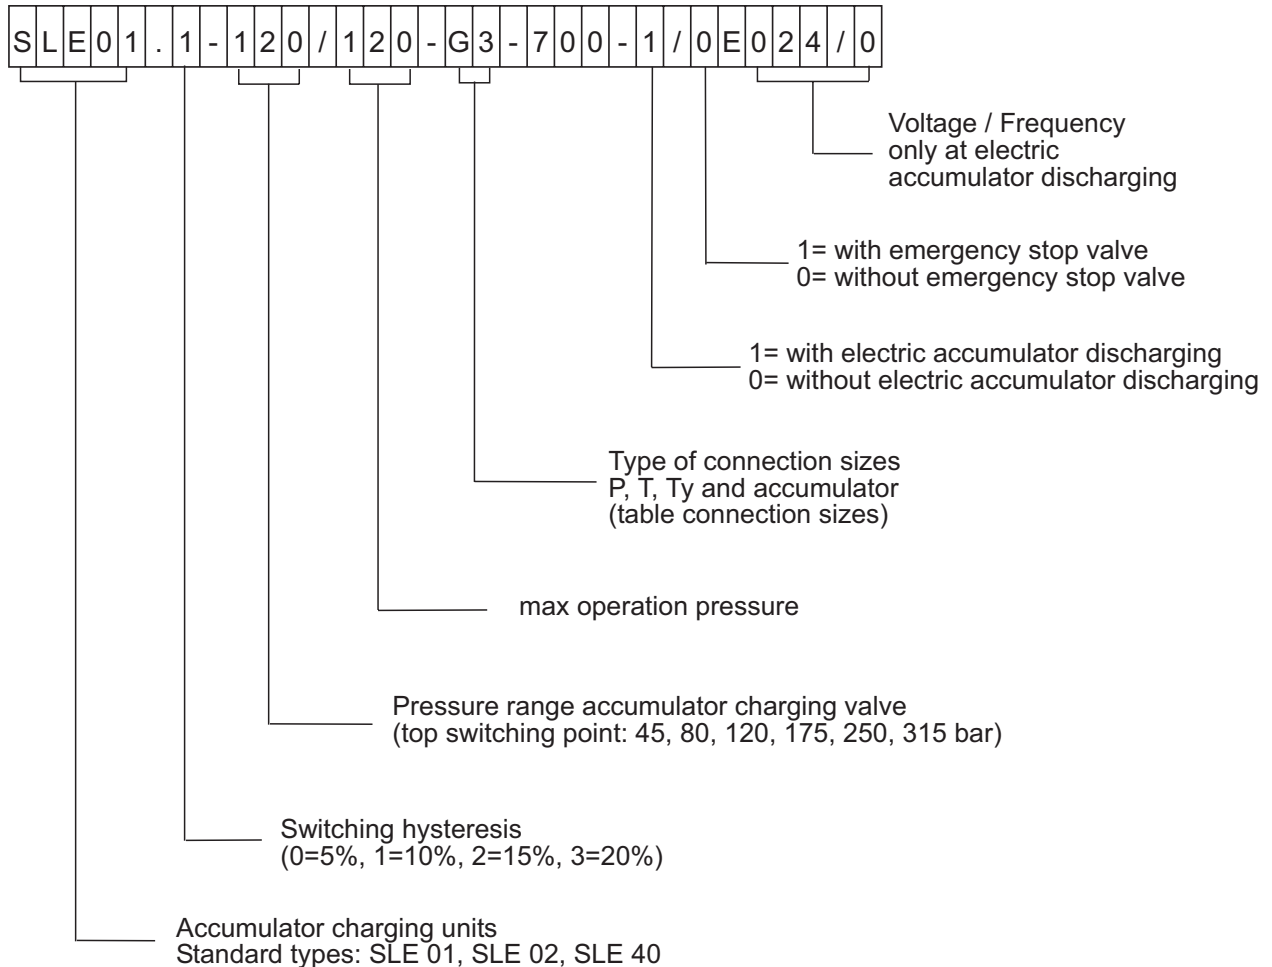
S L E 0 1 . 1 - 1 2 0 / 1 2 0 - G 3 - 7 0 0 - 1 / 0 E 0 2 4 / 0

Voltage / Frequency only at electric accumulator discharging

1= with emergency stop valve
0= without emergency stop valve

1= with electric accumulator discharging
0= without electric accumulator discharging

Type of connection sizes P, T, Ty and accumulator (table connection sizes)

max operation pressure

Pressure range accumulator charging valve (top switching point: 45, 80, 120, 175, 250, 315 bar)

Switching hysteresis (0=5%, 1=10%, 2=15%, 3=20%)

Accumulator charging units
Standard types: SLE 01, SLE 02, SLE 40